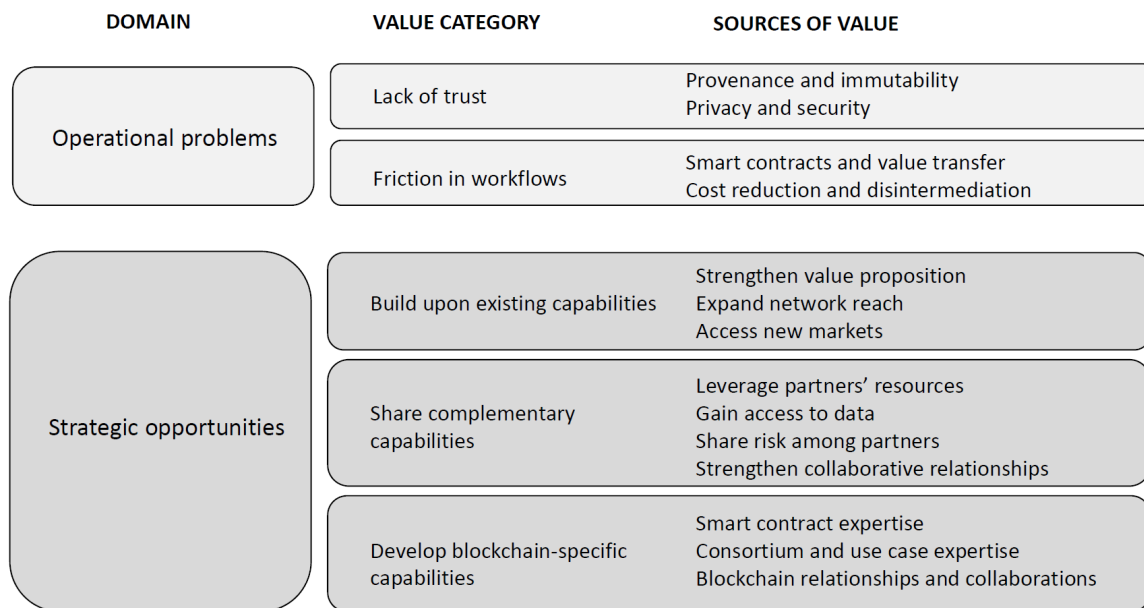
| DOMAIN | VALUE CATEGORY | SOURCES OF VALUE |
|---|---|---|
| Operational problems | Lack of trust | Provenance and immutability<br>Privacy and security |
| | Friction in workflows | Smart contracts and value transfer<br>Cost reduction and disintermediation |
| Strategic opportunities | Build upon existing capabilities | Strengthen value proposition<br>Expand network reach<br>Access new markets |
| | Share complementary capabilities | Leverage partners' resources<br>Gain access to data<br>Share risk among partners<br>Strengthen collaborative relationships |
| | Develop blockchain-specific capabilities | Smart contract expertise<br>Consortium and use case expertise<br>Blockchain relationships and collaborations |